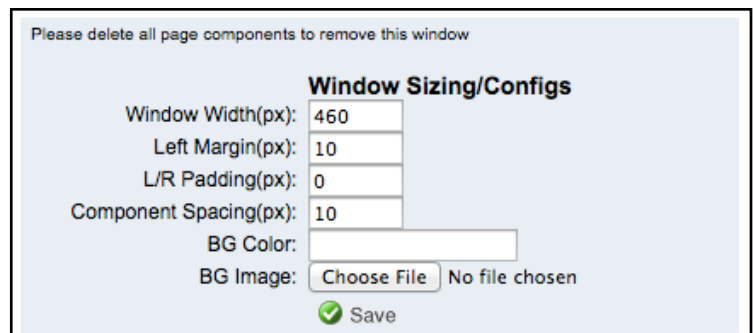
Please delete all page components to remove this window

Window Sizing/Configs

| | |
|---|---|
| Window Width(px): | 460 |
| Left Margin(px): | 10 |
| L/R Padding(px): | 0 |
| Component Spacing(px): | 10 |
| BG Color: | |
| BG Image: | Choose File No file chosen |

Save